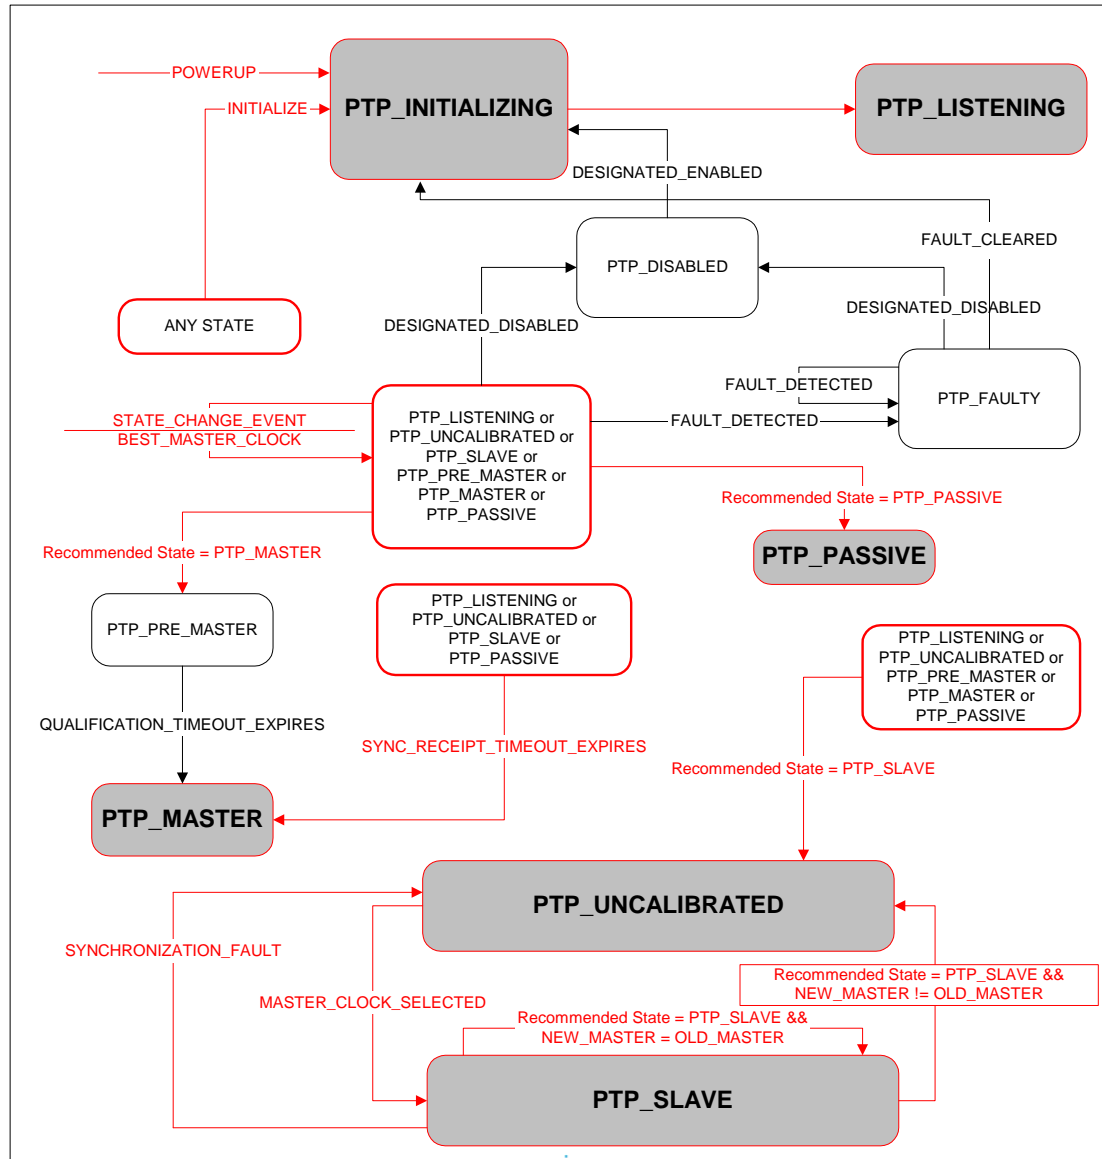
POWERUP

INITIALIZE

PTP_INITIALIZING

PTP_LISTENING

DESIGNATED_ENABLED

FAULT_CLEARED

PTP_DISABLED

ANY STATE

DESIGNATED_DISABLED

DESIGNATED_DISABLED

FAULT_DETECTED

PTP_FAULTY

STATE_CHANGE_EVENT

BEST_MASTER_CLOCK

PTP_LISTENING or PTP_UNCALIBRATED or PTP_SLAVE or PTP_PRE_MASTER or PTP_MASTER or PTP_PASSIVE

FAULT_DETECTED

Recommended State = PTP_PASSIVE

PTP_PASSIVE

Recommended State = PTP_MASTER

PTP_PRE_MASTER

PTP_LISTENING or PTP_UNCALIBRATED or PTP_SLAVE or PTP_PASSIVE

PTP_LISTENING or PTP_UNCALIBRATED or PTP_PRE_MASTER or PTP_MASTER or PTP_PASSIVE

QUALIFICATION_TIMEOUT_EXPIRES

SYNC_RECEIPT_TIMEOUT_EXPIRES

Recommended State = PTP_SLAVE

PTP_MASTER

PTP_UNCALIBRATED

SYNCHRONIZATION_FAULT

Recommended State = PTP_SLAVE && NEW_MASTER != OLD_MASTER

MASTER_CLOCK_SELECTED

Recommended State = PTP_SLAVE && NEW_MASTER = OLD_MASTER

PTP_SLAVE